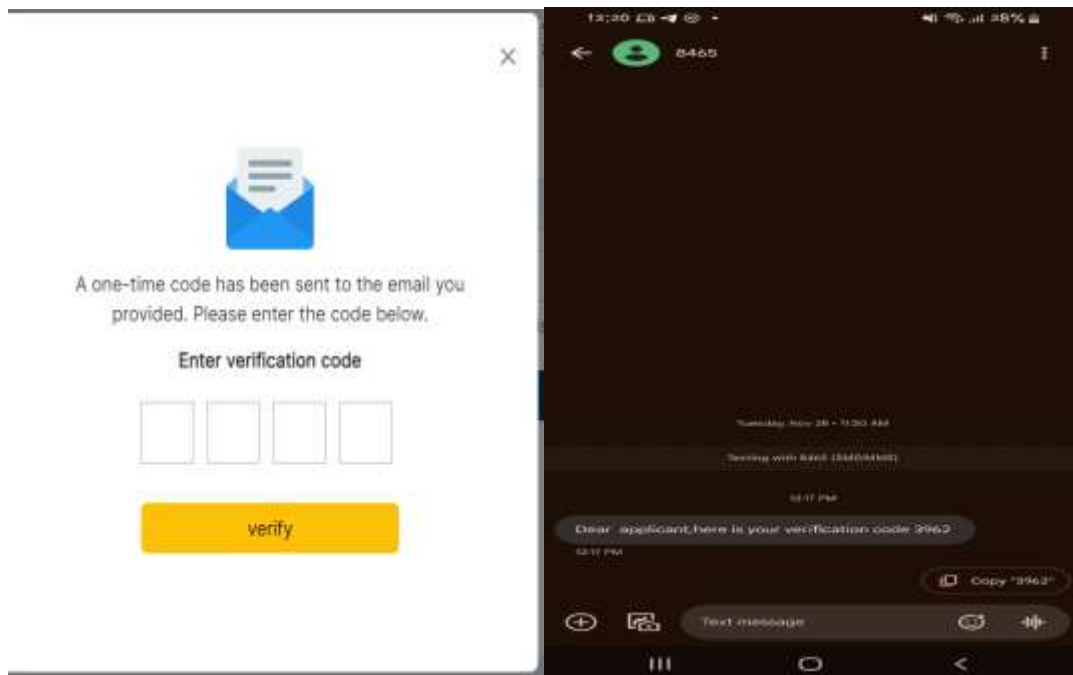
×

A one-time code has been sent to the email you provided. Please enter the code below.

Enter verification code

verify

12:20 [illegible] 48%

8465

Tuesday, Nov 28 • 11:30 AM

Texting with 8465 (SMS/MMS)

12:17 PM

Dear applicant,here is your verification code 3962

12:17 PM

Copy "3962"

Text message